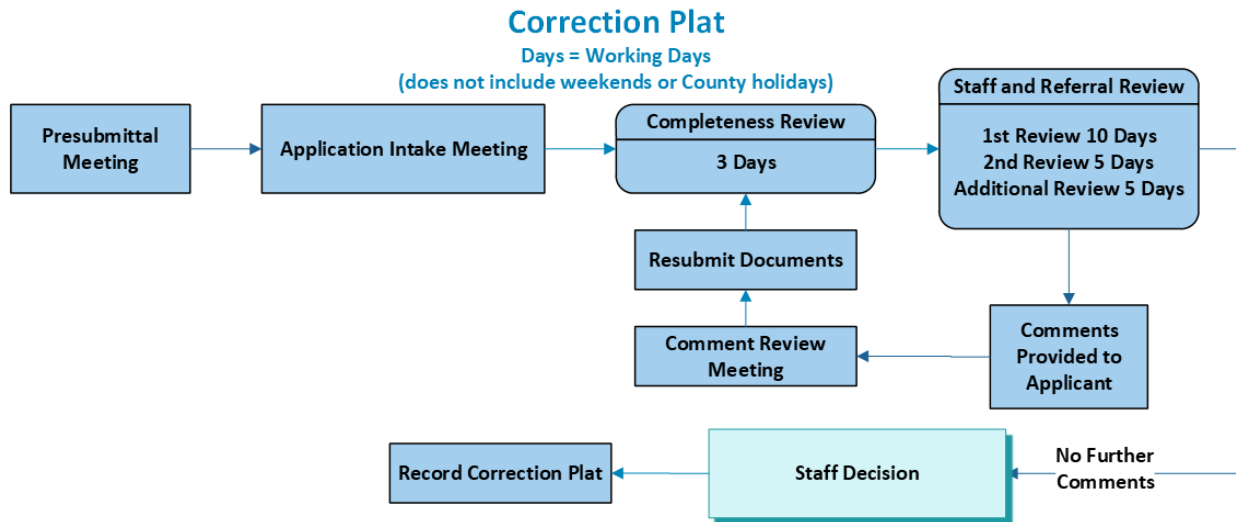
Correction Plat
Days = Working Days
(does not include weekends or County holidays)

Presubmittal Meeting

Application Intake Meeting

Completeness Review
3 Days

Staff and Referral Review
1st Review 10 Days
2nd Review 5 Days
Additional Review 5 Days

Resubmit Documents

Comment Review Meeting

Comments Provided to Applicant

Record Correction Plat

Staff Decision

No Further Comments